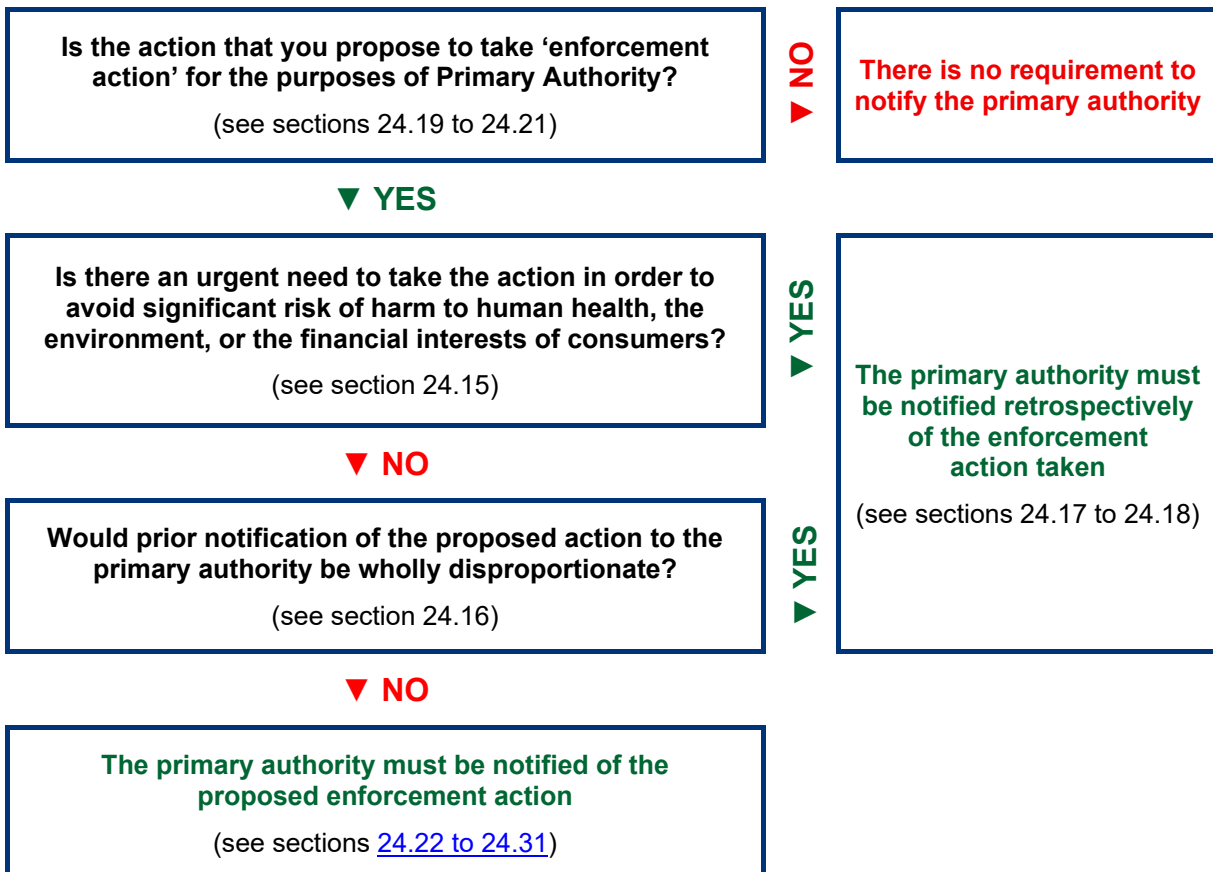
Is the action that you propose to take 'enforcement action' for the purposes of Primary Authority?

(see sections 24.19 to 24.21)

► NO

There is no requirement to notify the primary authority

▼ YES

Is there an urgent need to take the action in order to avoid significant risk of harm to human health, the environment, or the financial interests of consumers?

(see section 24.15)

► YES

▼ NO

Would prior notification of the proposed action to the primary authority be wholly disproportionate?

(see section 24.16)

► YES

The primary authority must be notified retrospectively of the enforcement action taken

(see sections 24.17 to 24.18)

▼ NO

The primary authority must be notified of the proposed enforcement action

(see sections 24.22 to 24.31)